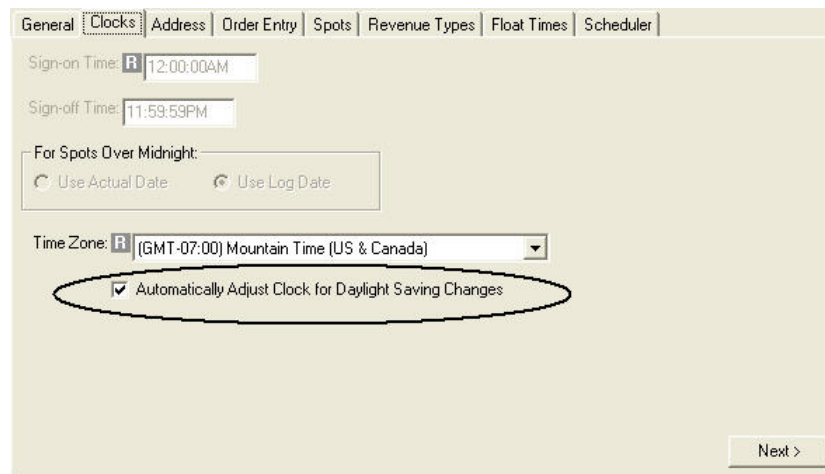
General | Clocks | Address | Order Entry | Spots | Revenue Types | Float Times | Scheduler

Sign-on Time: R 12:00:00AM

Sign-off Time: 11:59:59PM

For Spots Over Midnight:
Use Actual Date
Use Log Date

Time Zone: R (GMT-07:00) Mountain Time (US & Canada)

Automatically Adjust Clock for Daylight Saving Changes

Next >